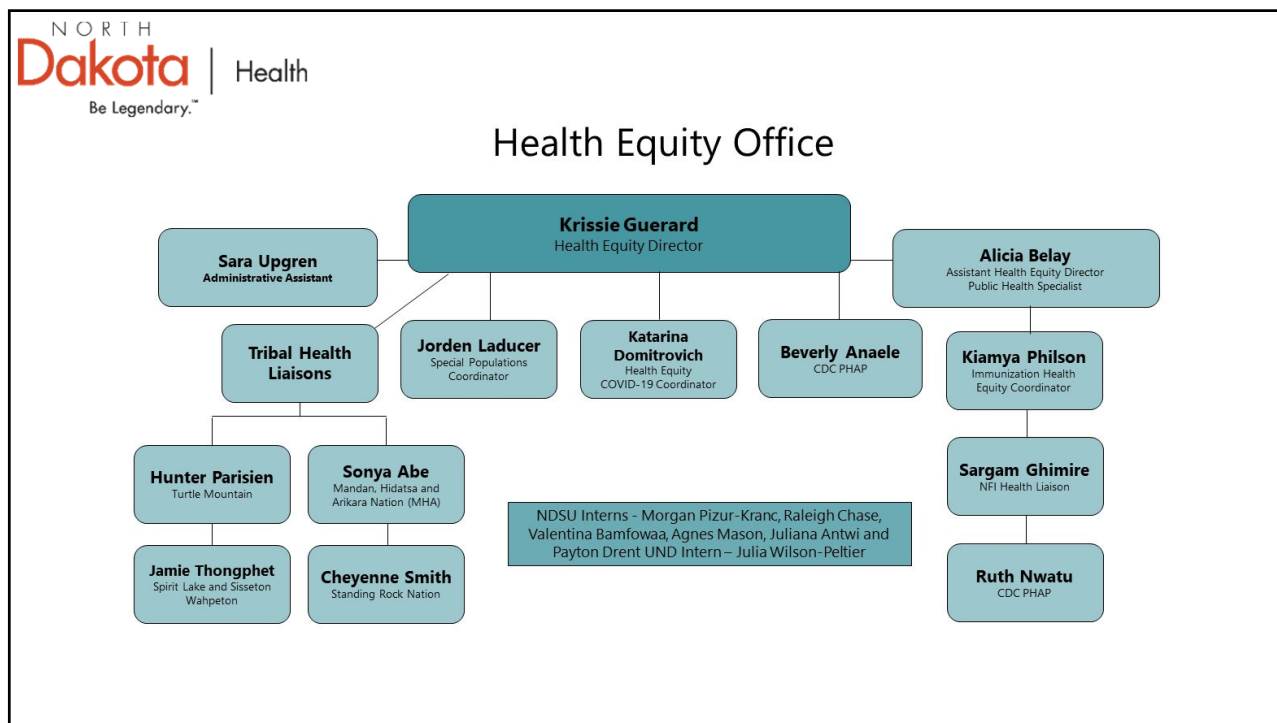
NORTH
Dakota | Health
Be Legendary.™

Health Equity Office

Krissie Guerard
Health Equity Director

Sara Upgren
Administrative Assistant

Alicia Belay
Assistant Health Equity Director
Public Health Specialist

Tribal Health Liaisons

Jorden Laducer
Special Populations Coordinator

Katarina Domitrovich
Health Equity COVID-19 Coordinator

Beverly Anaele
CDC PHAP

Kiamya Philson
Immunization Health Equity Coordinator

Hunter Parisien
Turtle Mountain

Sonya Abe
Mandan, Hidatsa and Arikara Nation (MHA)

Sargam Ghimire
NFI Health Liaison

NDSU Interns - Morgan Pizur-Kranc, Raleigh Chase, Valentina Bamfowaa, Agnes Mason, Juliana Antwi and Payton Drent UND Intern – Julia Wilson-Peltier

Jamie Thongphet
Spirit Lake and Sisseton Wahpeton

Cheyenne Smith
Standing Rock Nation

Ruth Nwatu
CDC PHAP